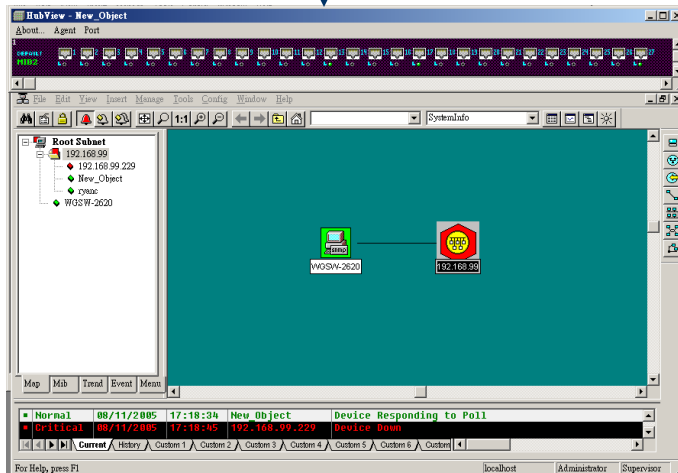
HubView - New_Object

About... Agent Port

DEFAULT MIB2

1 2 3 4 5 6 7 8 9 10 11 12 13 14 15 16 17 18 19 20 21 22 23 24 25 26 27

File Edit View Insert Manage Tools Config Window Help

1:1

SystemInfo

Root Subnet
192.168.99
192.168.99.229
New_Object
ryanc
WGSW-2620

WGSW-2620

192.168.99

Map Mib Trend Event Menu

| Normal | 08/11/2005 | 17:18:34 | New_Object | Device Responding to Poll |
|---|---|---|---|---|
| Critical | 08/11/2005 | 17:18:45 | 192.168.99.229 | Device Down |

Current History Custom 1 Custom 2 Custom 3 Custom 4 Custom 5 Custom 6 Custom

For Help, press F1 localhost Administrator Supervisor